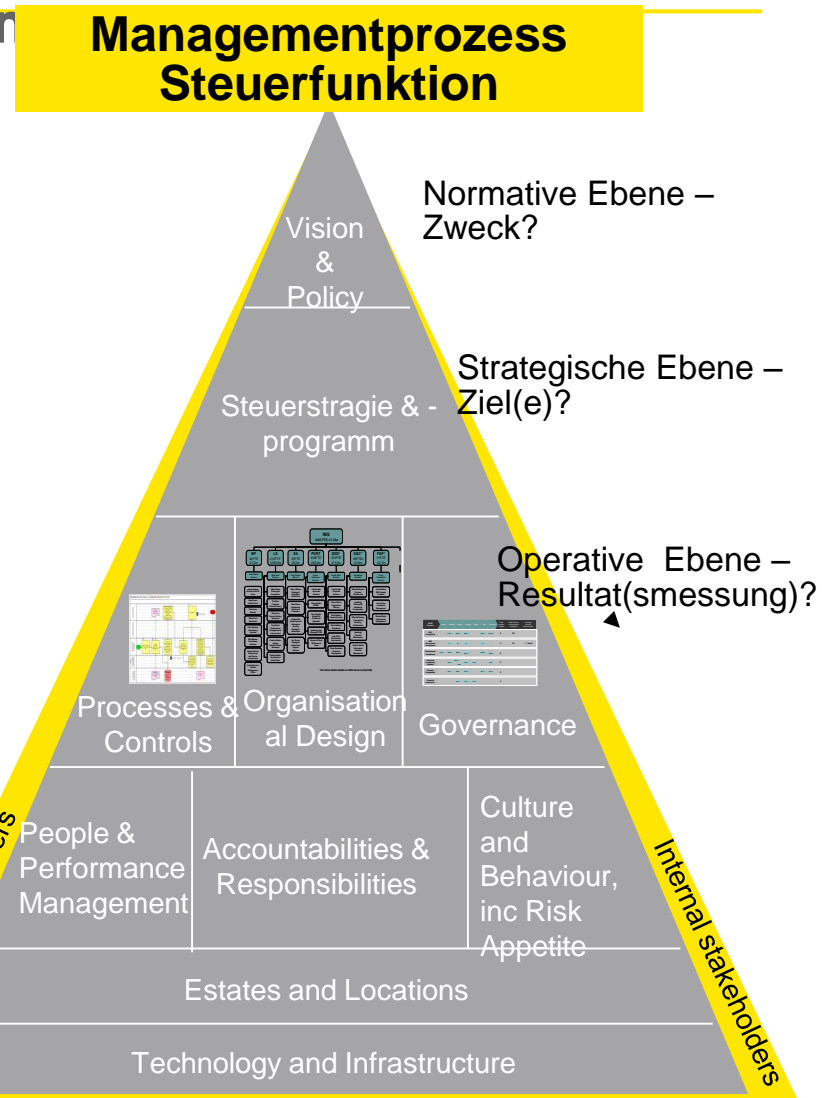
m

Managementprozess Steuerfunktion

Normative Ebene – Zweck?

Vision & Policy

Strategische Ebene – Ziel(e)?

Steuerstragie & -programm

Operative Ebene – Resultat(smessung)?

Processes & Controls

Organisational Design

Governance

People & Performance Management

Accountabilities & Responsibilities

Culture and Behaviour, inc Risk Appetite

Estates and Locations

Technology and Infrastructure

Internal stakeholders

ers